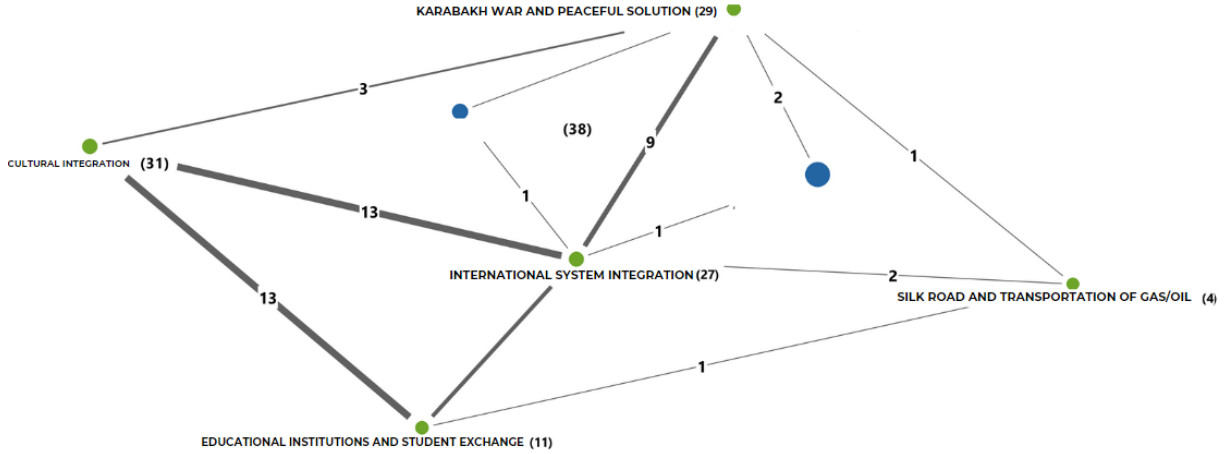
KARABAKH WAR AND PEACEFUL SOLUTION (29)

3

2

(38)

9

1

CULTURAL INTEGRATION (31)

13

1

1

INTERNATIONAL SYSTEM INTEGRATION (27)

2

SILK ROAD AND TRANSPORTATION OF GAS/OIL (4)

13

1

EDUCATIONAL INSTITUTIONS AND STUDENT EXCHANGE (11)